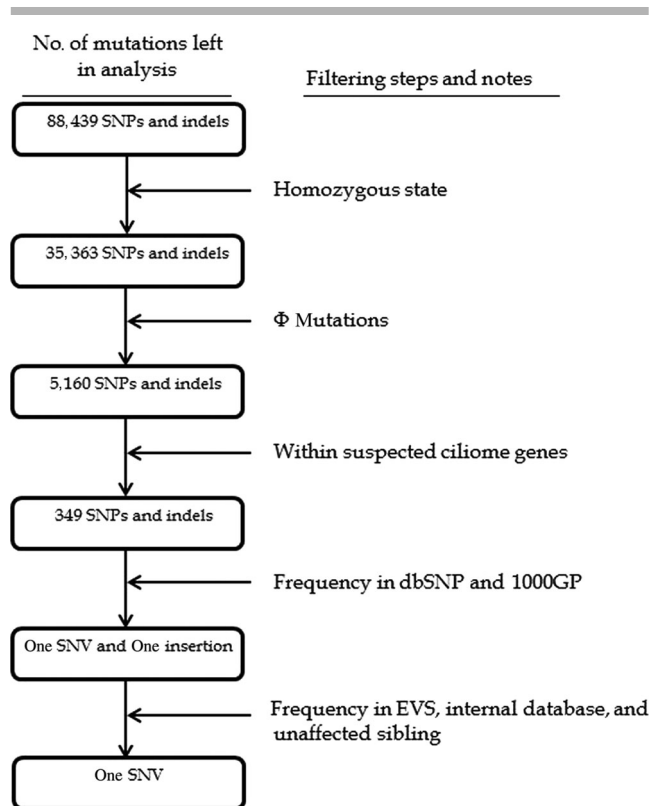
No. of mutations left in analysis

Filtering steps and notes

88, 439 SNPs and indels

Homozygous state

35, 363 SNPs and indels

Φ Mutations

5,160 SNPs and indels

Within suspected ciliome genes

349 SNPs and indels

Frequency in dbSNP and 1000GP

One SNV and One insertion

Frequency in EVS, internal database, and unaffected sibling

One SNV